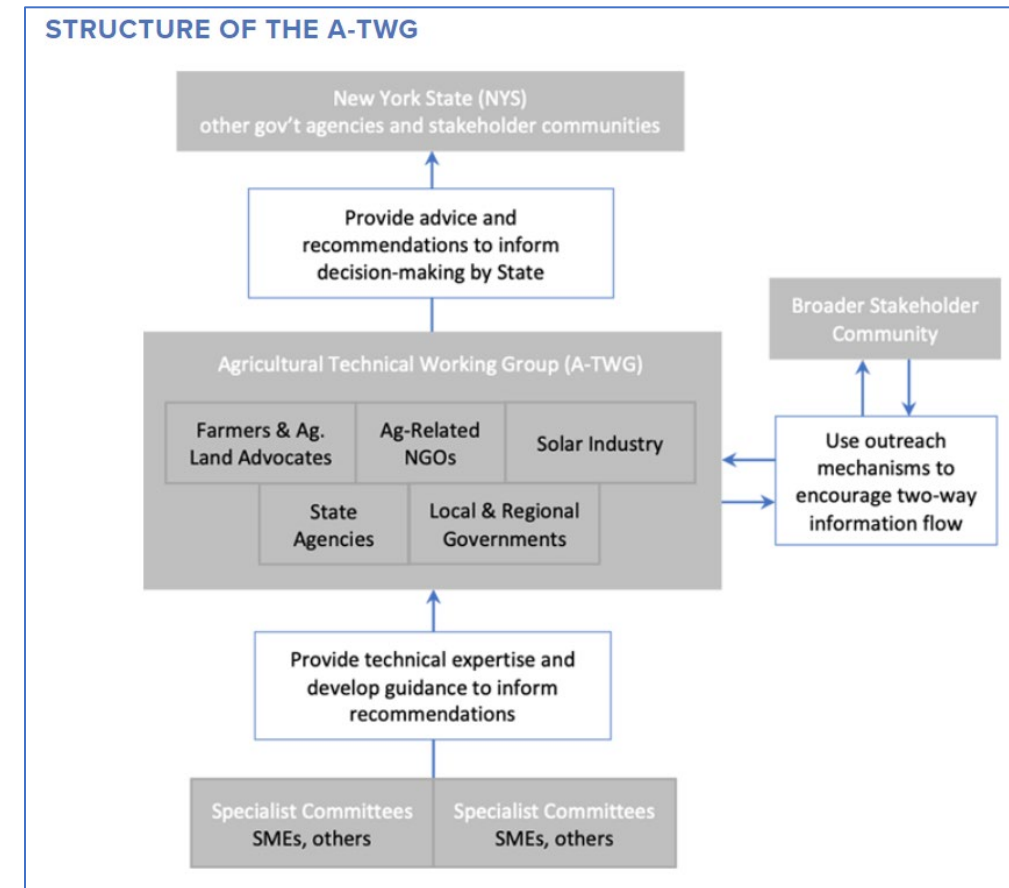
STRUCTURE OF THE A-TWG

New York State (NYS)
other gov't agencies and stakeholder communities

Provide advice and recommendations to inform decision-making by State

Broader Stakeholder Community

Agricultural Technical Working Group (A-TWG)

Farmers & Ag. Land Advocates

Ag-Related NGOs

Solar Industry

State Agencies

Local & Regional Governments

Use outreach mechanisms to encourage two-way information flow

Provide technical expertise and develop guidance to inform recommendations

Specialist Committees
SMEs, others

Specialist Committees
SMEs, others